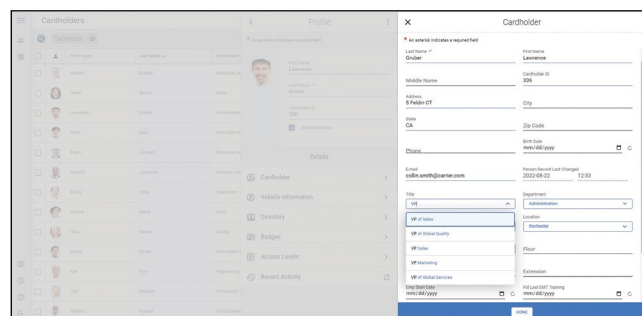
Cardholders

Technicia

First Name

Last Name

Profile

* An asterisk indicates a required field

First Name
Lawrence

Last Name
Gruber

Cardholder ID
306

Disabled

Details

Cardholder

Vehicle Information

Directory

Badges

Access Levels

Recent Activity

Cardholder

* An asterisk indicates a required field

Last Name *
Gruber

First Name
Lawrence

Middle Name

Cardholder ID
306

Address
5 Feldin CT

City

State
CA

Zip Code

Phone

Birth Date
mm/dd/yyyy

E-mail
colin.smith@carrier.com

Person Record Last Changed
2022-08-22 12:33

Title
VP

Department
Administration

VP of Sales

VP of Global Quality

VP Sales

VP Marketing

VP of Global Services

Location
Rochester

Floor

Extension

Emp Start Date
mm/dd/yyyy

Fill Last EMT Training
mm/dd/yyyy

DONE